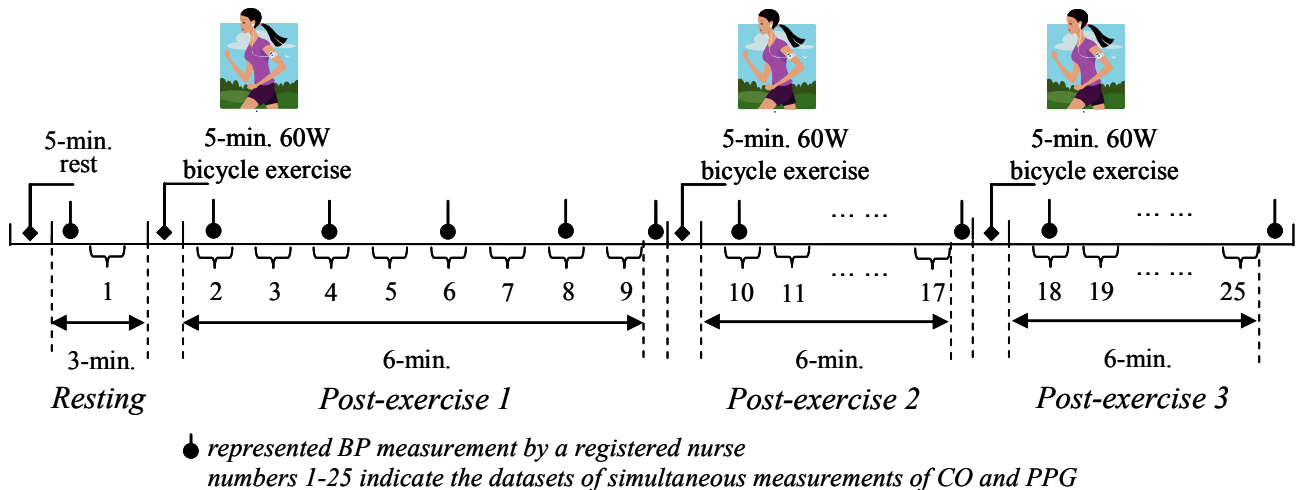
5-min. rest

5-min. 60W bicycle exercise

5-min. 60W bicycle exercise

5-min. 60W bicycle exercise

… …

… …

… …

… …

1

2

3

4

5

6

7

8

9

10

11

17

18

19

25

3-min.

6-min.

6-min.

6-min.

Resting

Post-exercise 1

Post-exercise 2

Post-exercise 3

represented BP measurement by a registered nurse
numbers 1-25 indicate the datasets of simultaneous measurements of CO and PPG